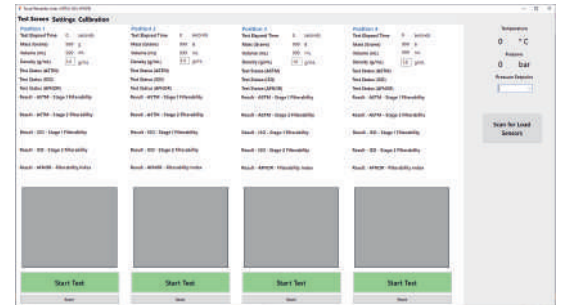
Test Screen Settings Calibration

Position 1
Test Elapsed Time 0 seconds
Mass (Grams) 300 g
Volume (mL) 300 mL
Density (g/mL) 1.0 g/mL
Test Status (ASTM)
Test Status (ISO)
Test Status (APHOR)
Result - ASTM - Stage 1 Filterability
Result - ASTM - Stage 2 Filterability
Result - ISO - Stage 1 Filterability
Result - ISO - Stage 2 Filterability
Result - APHOR - Filterability Index
Start Test
Start

Position 2
Test Elapsed Time 0 seconds
Mass (Grams) 300 g
Volume (mL) 300 mL
Density (g/mL) 1.0 g/mL
Test Status (ASTM)
Test Status (ISO)
Test Status (APHOR)
Result - ASTM - Stage 1 Filterability
Result - ASTM - Stage 2 Filterability
Result - ISO - Stage 1 Filterability
Result - ISO - Stage 2 Filterability
Result - APHOR - Filterability Index
Start Test
Start

Position 3
Test Elapsed Time 0 seconds
Mass (Grams) 300 g
Volume (mL) 300 mL
Density (g/mL) 1.0 g/mL
Test Status (ASTM)
Test Status (ISO)
Test Status (APHOR)
Result - ASTM - Stage 1 Filterability
Result - ASTM - Stage 2 Filterability
Result - ISO - Stage 1 Filterability
Result - ISO - Stage 2 Filterability
Result - APHOR - Filterability Index
Start Test
Start

Position 4
Test Elapsed Time 0 seconds
Mass (Grams) 300 g
Volume (mL) 300 mL
Density (g/mL) 1.0 g/mL
Test Status (ASTM)
Test Status (ISO)
Test Status (APHOR)
Result - ASTM - Stage 1 Filterability
Result - ASTM - Stage 2 Filterability
Result - ISO - Stage 1 Filterability
Result - ISO - Stage 2 Filterability
Result - APHOR - Filterability Index
Start Test
Start

Temperature
0 °C
Pressure
0 bar
Pressure Setpoint

Scan for Load Sensors